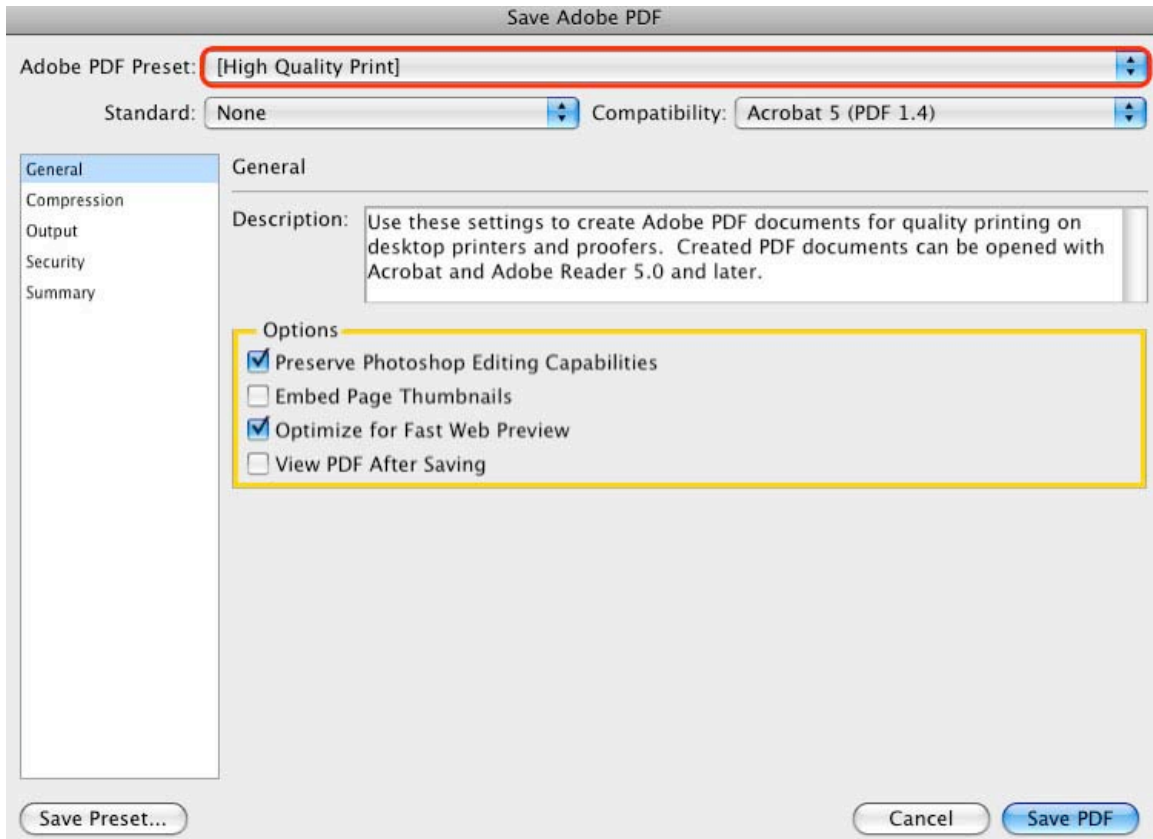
Save Adobe PDF

Adobe PDF Preset: [High Quality Print]

Standard: None

Compatibility: Acrobat 5 (PDF 1.4)

General
Compression
Output
Security
Summary

General

Description: Use these settings to create Adobe PDF documents for quality printing on desktop printers and proofers. Created PDF documents can be opened with Acrobat and Adobe Reader 5.0 and later.

Options
Preserve Photoshop Editing Capabilities
Embed Page Thumbnails
Optimize for Fast Web Preview
View PDF After Saving

Save Preset...

Cancel

Save PDF